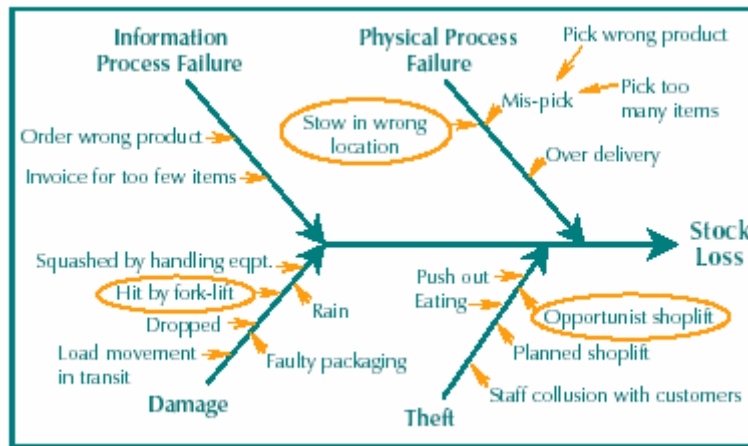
Information Process Failure

Order wrong product

Invoice for too few items

Physical Process Failure

Pick wrong product

Mis-pick

Pick too many items

Stow in wrong location

Over delivery

Stock Loss

Squashed by handling eqpt.

Hit by fork-lift

Rain

Dropped

Load movement in transit

Faulty packaging

Damage

Push out

Eating

Opportunist shoplift

Planned shoplift

Staff collusion with customers

Theft